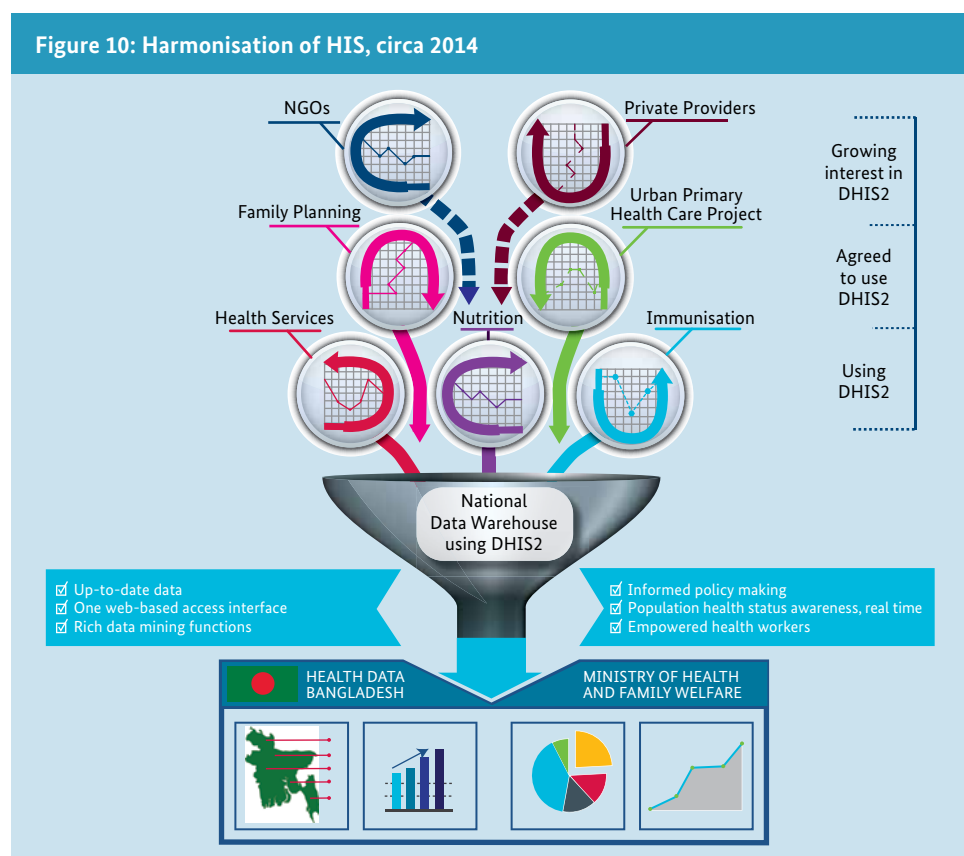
Figure 10: Harmonisation of HIS, circa 2014

NGOs

Private Providers

Growing interest in DHIS2

Family Planning

Urban Primary Health Care Project

Agreed to use DHIS2

Health Services

Nutrition

Immunisation

Using DHIS2

National Data Warehouse using DHIS2

☑ Up-to-date data
☑ One web-based access interface
☑ Rich data mining functions

☑ Informed policy making
☑ Population health status awareness, real time
☑ Empowered health workers

HEALTH DATA BANGLADESH

MINISTRY OF HEALTH AND FAMILY WELFARE